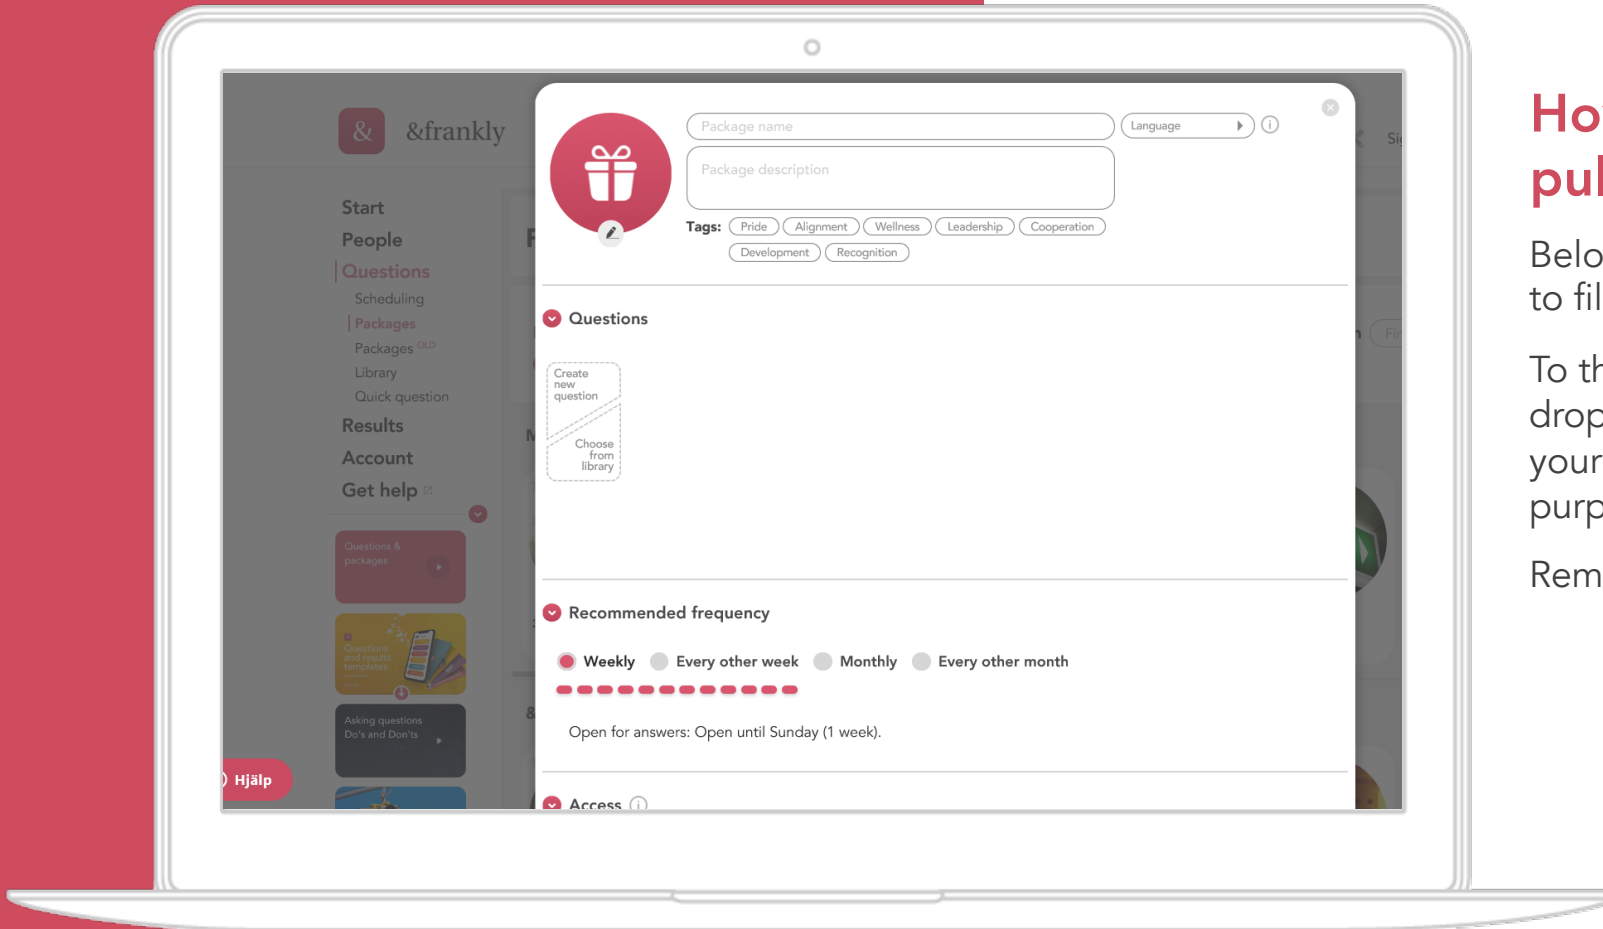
&frankly

Start
People
Questions
Scheduling
Packages
Packages OLD
Library
Quick question
Results
Account
Get help

Questions & packages

Questions and results templates

Asking questions Do's and Don'ts

Hjälp

Package name
Language
Package description
Tags: Pride Alignment Wellness Leadership Cooperation Development Recognition

Questions

Create new question
Choose from library

Recommended frequency

Weekly Every other week Monthly Every other month

Open for answers: Open until Sunday (1 week).

Access

Ho
pul
Belo
to fil
To th
drop
your
purp
Rem